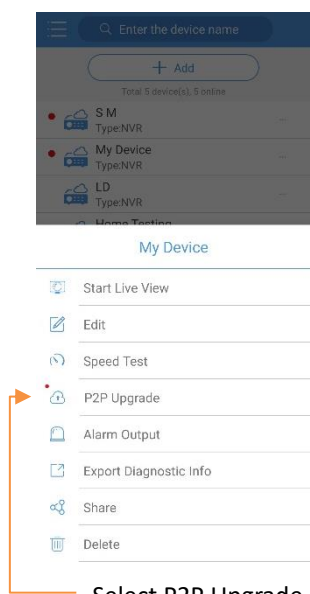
Enter the device name

+ Add

Total 5 device(s), 5 online

S M
Type:NVR

My Device
Type:NVR

LD
Type:NVR

Home Testing

My Device

Start Live View

Edit

Speed Test

P2P Upgrade

Alarm Output

Export Diagnostic Info

Share

Delete

Select P2P Upgrade